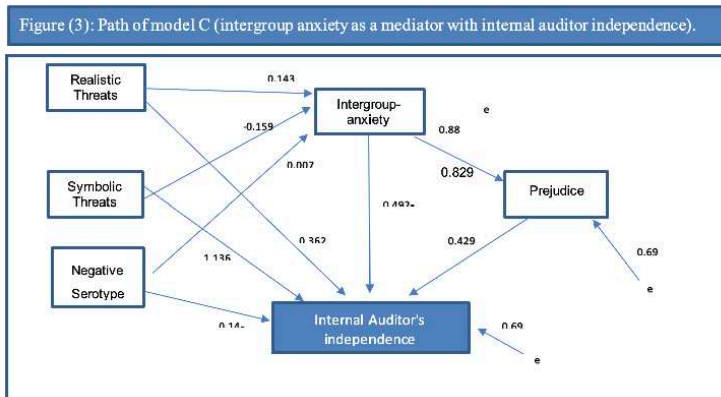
Figure (3): Path of model C (intergroup anxiety as a mediator with internal auditor independence).

Realistic Threats

0.143

Intergroup-anxiety

e

-0.159

0.88

0.007

0.829

Prejudice

Symbolic Threats

0.492-

0.362

0.429

0.69

1.136

Negative Serotype

e

0.14-

Internal Auditor's independence

0.69

e